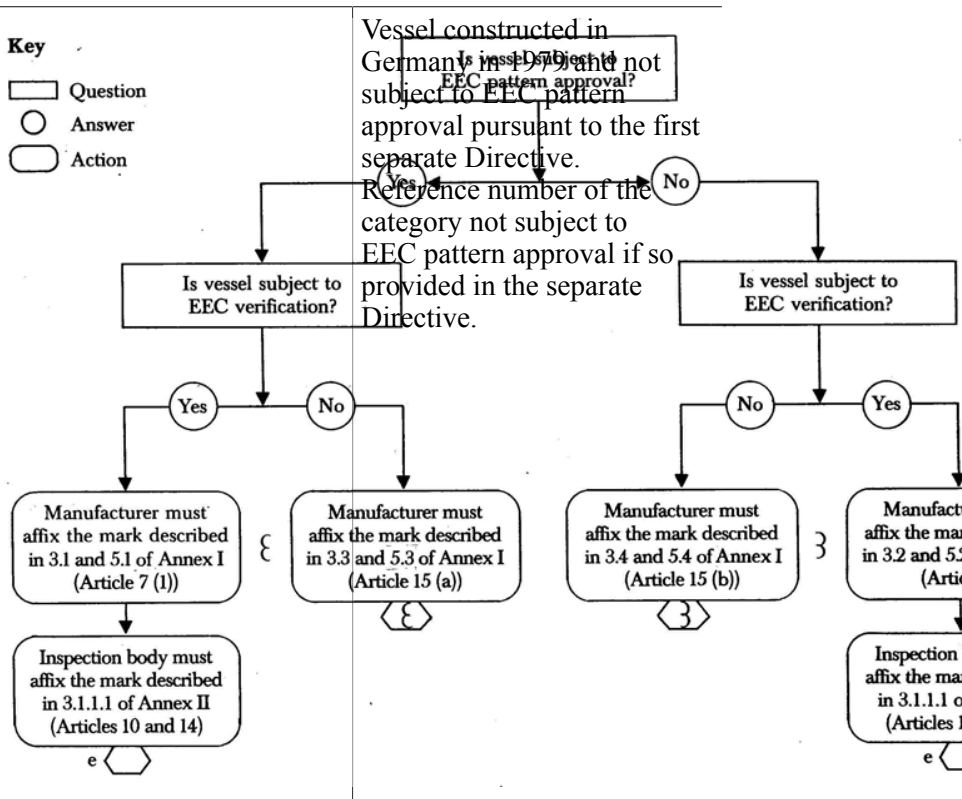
Key

Question

Answer

Action

Vessel constructed in Germany in 1979 and not subject to EEC pattern approval pursuant to the first separate Directive.
Reference number of the category not subject to EEC pattern approval if so provided in the separate Directive.

Is vessel subject to EEC pattern approval?

Yes

No

Is vessel subject to EEC verification?

Is vessel subject to EEC verification?

Yes

No

No

Yes

Manufacturer must affix the mark described in 3.1 and 5.1 of Annex I (Article 7 (1))

ε

Manufacturer must affix the mark described in 3.3 and 5.3 of Annex I (Article 15 (a))

ε

Manufacturer must affix the mark described in 3.4 and 5.4 of Annex I (Article 15 (b))

3

3

Manufact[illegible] affix the mar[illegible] in 3.2 and 5.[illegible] (Artic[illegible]

Inspection body must affix the mark described in 3.1.1.1 of Annex II (Articles 10 and 14)

e

Inspection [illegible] affix the ma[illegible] in 3.1.1.1 o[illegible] (Articles 1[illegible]

e